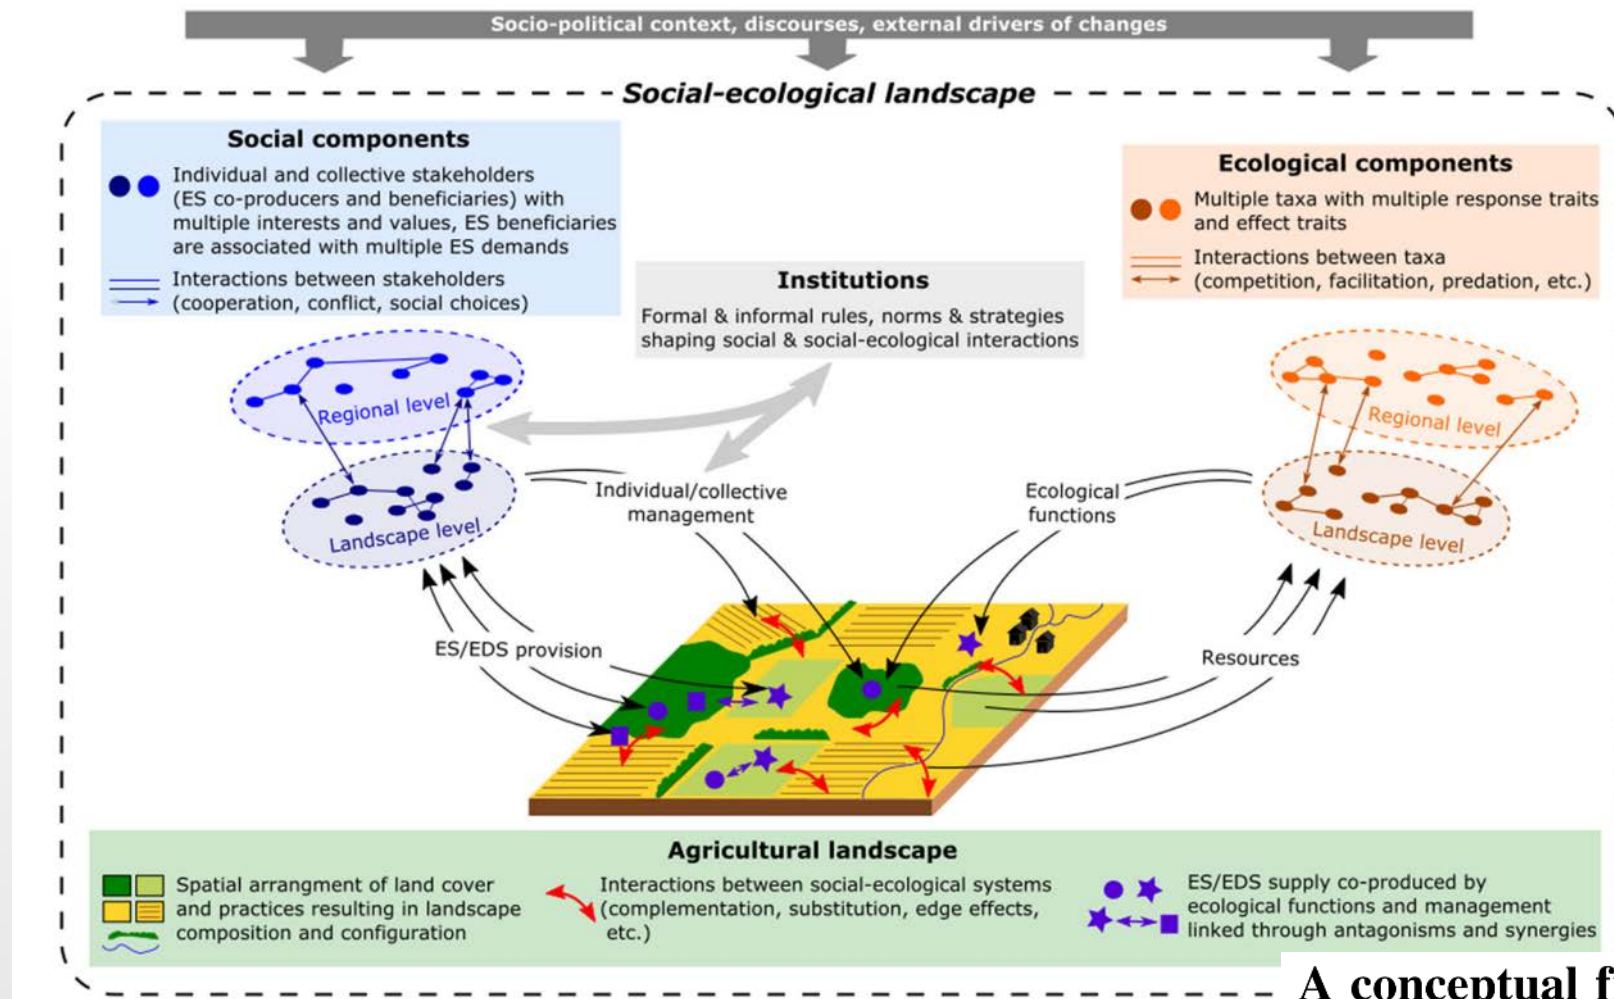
Socio-political context, discourses, external drivers of changes

Social-ecological landscape

Social components

Individual and collective stakeholders (ES co-producers and beneficiaries) with multiple interests and values, ES beneficiaries are associated with multiple ES demands

Interactions between stakeholders (cooperation, conflict, social choices)

Institutions

Formal & informal rules, norms & strategies shaping social & social-ecological interactions

Ecological components

Multiple taxa with multiple response traits and effect traits

Interactions between taxa (competition, facilitation, predation, etc.)

Regional level

Landscape level

Individual/collective management

Ecological functions

Regional level

Landscape level

ES/EDS provision

Resources

Agricultural landscape

Spatial arrangement of land cover and practices resulting in landscape composition and configuration

Interactions between social-ecological systems (complementation, substitution, edge effects, etc.)

ES/EDS supply co-produced by ecological functions and management linked through antagonisms and synergies

A conceptual f